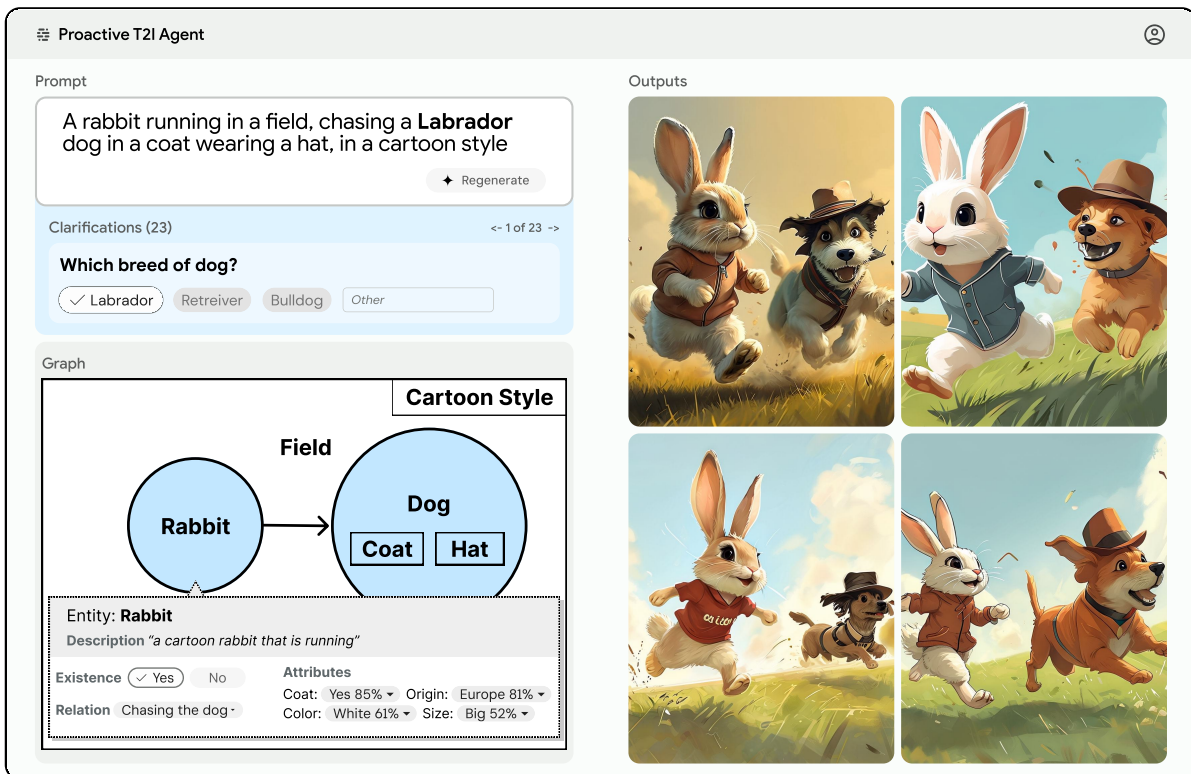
Proactive T2I Agent

Prompt

A rabbit running in a field, chasing a **Labrador** dog in a coat wearing a hat, in a cartoon style

Regenerate

Clarifications (23)

<- 1 of 23 ->

Which breed of dog?

Labrador Retreiver Bulldog Other

Graph

Cartoon Style

Field

Rabbit

Dog

Coat Hat

Entity: Rabbit

Description "a cartoon rabbit that is running"

Existence Yes No

Relation Chasing the dog

Attributes

Coat: Yes 85% Origin: Europe 81%

Color: White 61% Size: Big 52%

Outputs